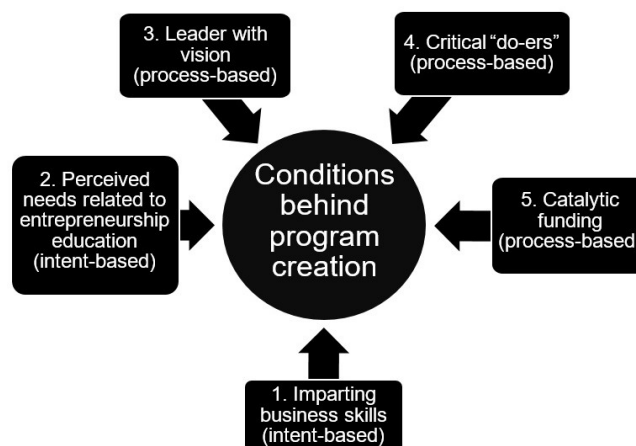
3. Leader with vision (process-based)

4. Critical “do-ers” (process-based)

2. Perceived needs related to entrepreneurship education (intent-based)

Conditions behind program creation

5. Catalytic funding (process-based)

1. Imparting business skills (intent-based)